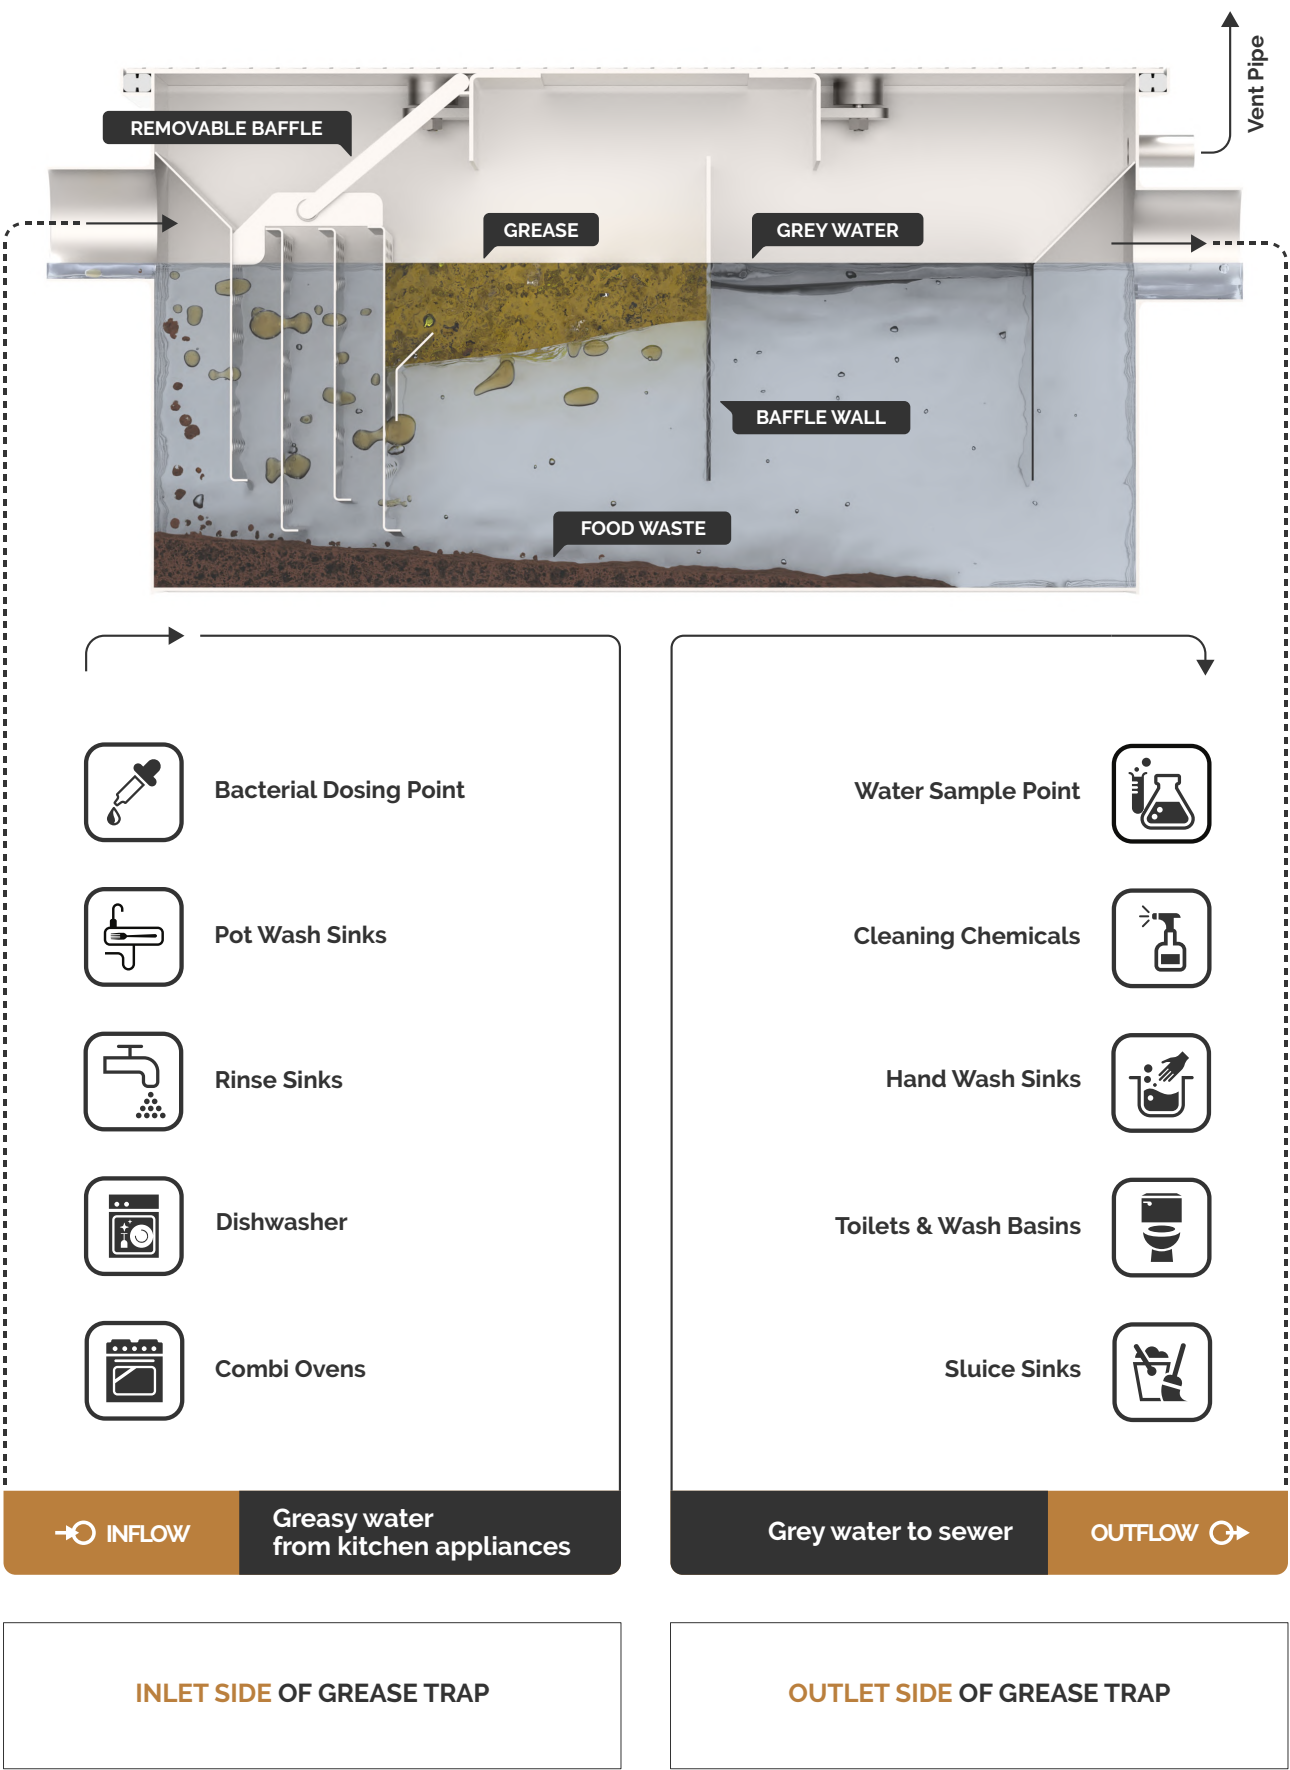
Vent Pipe

REMOVABLE BAFFLE

GREASE

GREY WATER

BAFFLE WALL

FOOD WASTE

Bacterial Dosing Point

Pot Wash Sinks

Rinse Sinks

Dishwasher

Combi Ovens

Water Sample Point

Cleaning Chemicals

Hand Wash Sinks

Toilets & Wash Basins

Sluice Sinks

INFLOW

Greasy water from kitchen appliances

Grey water to sewer

OUTFLOW

INLET SIDE OF GREASE TRAP

OUTLET SIDE OF GREASE TRAP